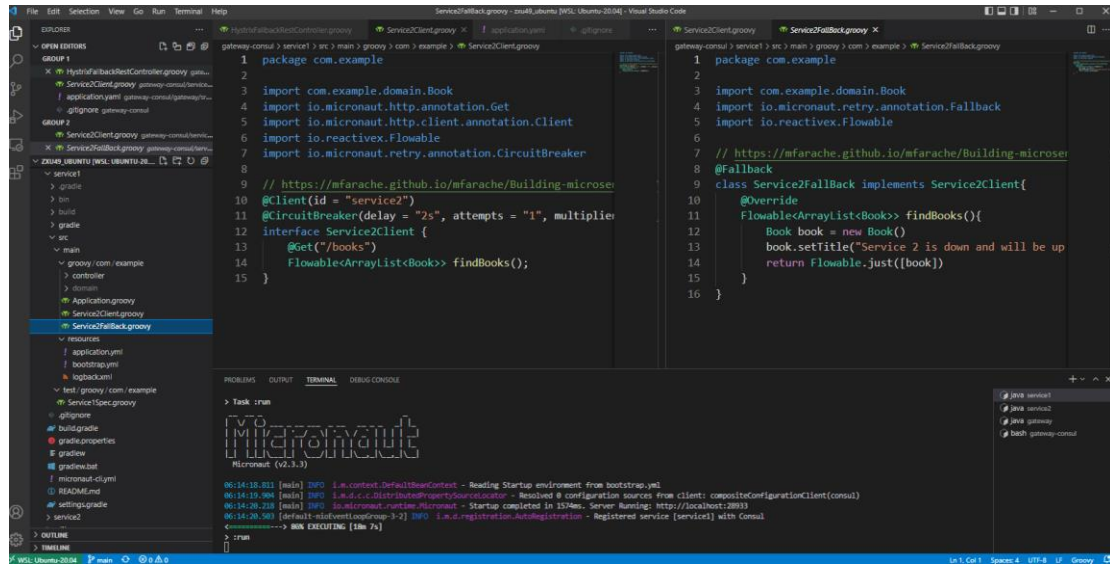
File Edit Selection View Go Run Terminal Help

Service2FallBack.groovy - zxu49_ubuntu [WSL: Ubuntu-20.04] - Visual Studio Code

EXPLORER
OPEN EDITORS
GROUP 1
HystrixFallbackRestController.groovy gate...
Service2Client.groovy gateway-consul/service...
application.yaml gateway-consul/gateway/sr...
.gitignore gateway-consul
GROUP 2
Service2Client.groovy gateway-consul/servic...
Service2FallBack.groovy gateway-consul/serv...
ZXU49_UBUNTU [WSL: UBUNTU-20...
service1
.gradle
bin
build
gradle
src
main
groovy / com / example
controller
domain
Application.groovy
Service2Client.groovy
Service2FallBack.groovy
resources
application.yml
bootstrap.yml
logback.xml
test / groovy / com / example
Service1Spec.groovy
.gitignore
build.gradle
gradle.properties
gradlew
gradlew.bat
micronaut-cli.yml
README.md
settings.gradle
service2
OUTLINE
TIMELINE

HystrixFallbackRestController.groovy | Service2Client.groovy | application.yaml | .gitignore

gateway-consul > service1 > src > main > groovy > com > example > Service2Client.groovy

1 package com.example
2
3 import com.example.domain.Book
4 import io.micronaut.http.annotation.Get
5 import io.micronaut.http.client.annotation.Client
6 import io.reactivex.Flowable
7 import io.micronaut.retry.annotation.CircuitBreaker
8
9 // https://mfarache.github.io/mfarache/Building-microse
10 @Client(id = "service2")
11 @CircuitBreaker(delay = "2s", attempts = "1", multiplie
12 interface Service2Client {
13 @Get("/books")
14 Flowable<ArrayList<Book>> findBooks();
15 }

Service2Client.groovy | Service2FallBack.groovy

gateway-consul > service1 > src > main > groovy > com > example > Service2FallBack.groovy

1 package com.example
2
3 import com.example.domain.Book
4 import io.micronaut.retry.annotation.Fallback
5 import io.reactivex.Flowable
6
7 // https://mfarache.github.io/mfarache/Building-microser
8 @Fallback
9 class Service2FallBack implements Service2Client{
10 @Override
11 Flowable<ArrayList<Book>> findBooks(){
12 Book book = new Book()
13 book.setTitle("Service 2 is down and will be up
14 return Flowable.just([book])
15 }
16 }

PROBLEMS OUTPUT TERMINAL DEBUG CONSOLE

> Task :run

Micronaut (v2.3.3)

06:14:18.811 [main] INFO i.m.context.DefaultBeanContext - Reading Startup environment from bootstrap.yml
06:14:19.904 [main] INFO i.m.d.c.c.DistributedPropertySourceLocator - Resolved 0 configuration sources from client: compositeConfigurationClient(consul)
06:14:20.218 [main] INFO io.micronaut.runtime.Micronaut - Startup completed in 1574ms. Server Running: http://localhost:28933
06:14:20.503 [default-nioEventLoopGroup-3-2] INFO i.m.d.registration.AutoRegistration - Registered service [service1] with Consul
<==========---> 80% EXECUTING [10m 7s]
> :run

java service1
java service2
java gateway
bash gateway-consul

WSL: Ubuntu-20.04 main 0 0
Ln 1, Col 1 Spaces: 4 UTF-8 LF Groovy